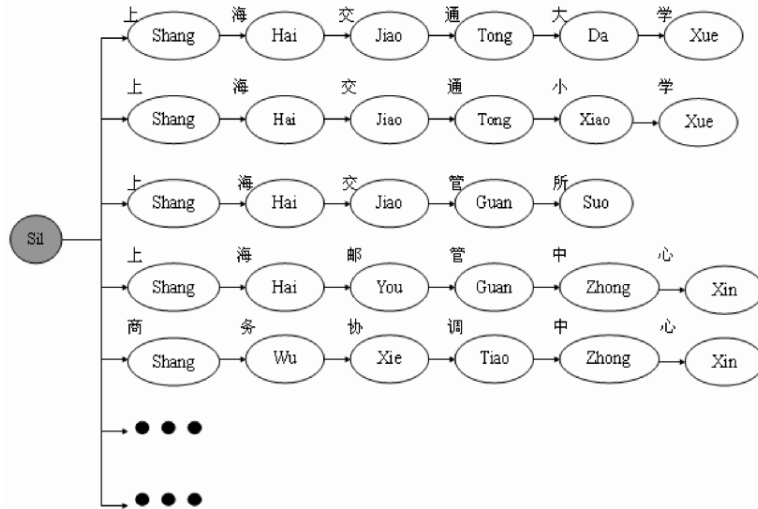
Sil

上 Shang → 海 Hai → 交 Jiao → 通 Tong → 大 Da → 学 Xue

上 Shang → 海 Hai → 交 Jiao → 通 Tong → 小 Xiao → 学 Xue

上 Shang → 海 Hai → 交 Jiao → 管 Guan → 所 Suo

上 Shang → 海 Hai → 邮 You → 管 Guan → 中 Zhong → 心 Xin

商 Shang → 务 Wu → 协 Xie → 调 Tiao → 中 Zhong → 心 Xin

● ● ●

● ● ●